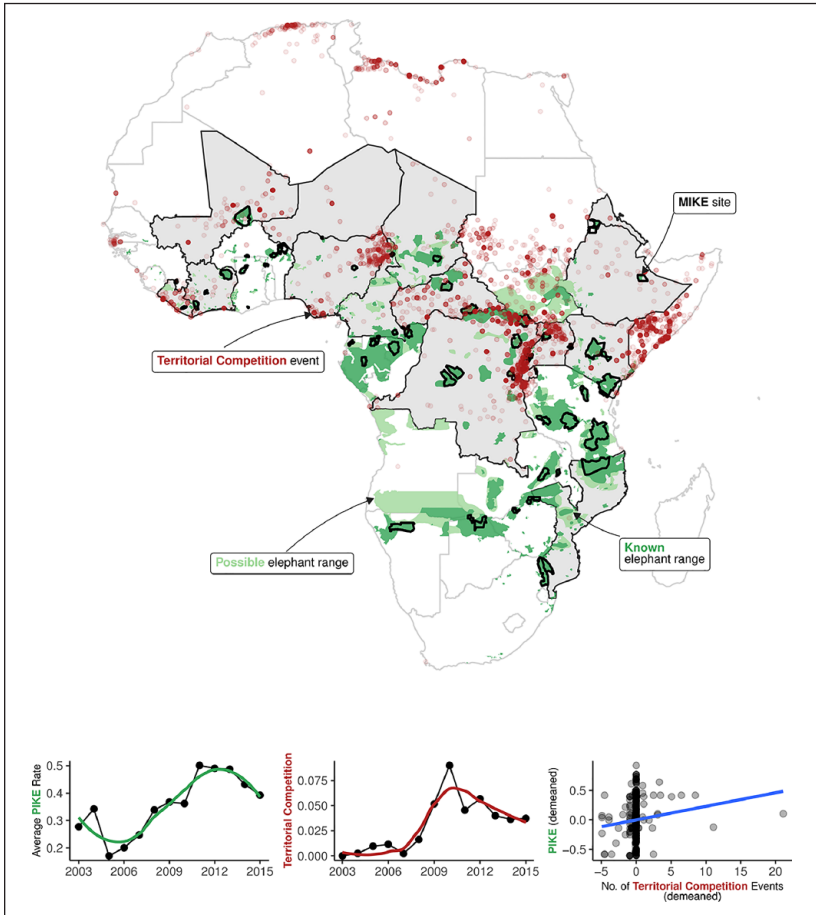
MIKE site

Territorial Competition event

Possible elephant range

Known elephant range

Average PIKE Rate

0.5
0.4
0.3
0.2

2003 2006 2009 2012 2015

Territorial Competition

0.075
0.050
0.025
0.000

2003 2006 2009 2012 2015

PIKE (demeaned)

0.5
0.0
-0.5

-5 0 5 10 15 20

No. of Territorial Competition Events (demeaned)